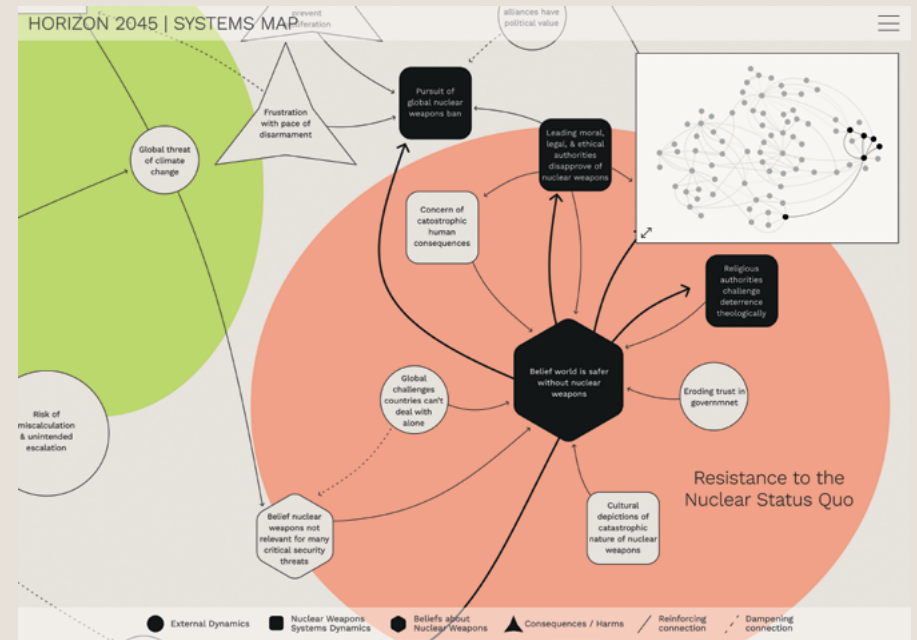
HORIZON 2045 | SYSTEMS MAP

prevent proliferation

alliances have political value

Pursuit of global nuclear weapons ban

Frustration with pace of disarmament

Global threat of climate change

Leading moral, legal, & ethical authorities disapprove of nuclear weapons

Concern of catastrophic human consequences

Religious authorities challenge deterrence theologically

Belief world is safer without nuclear weapons

Global challenges countries can't deal with alone

Eroding trust in governmnet

Risk of miscalculation & unintended escalation

Resistance to the Nuclear Status Quo

Cultural depictions of catastrophic nature of nuclear weapons

Belief nuclear weapons not relevant for many critical security threats

External Dynamics

Nuclear Weapons Systems Dynamics

Beliefs about Nuclear Weapons

Consequences / Harms

Reinforcing connection

Dampening connection